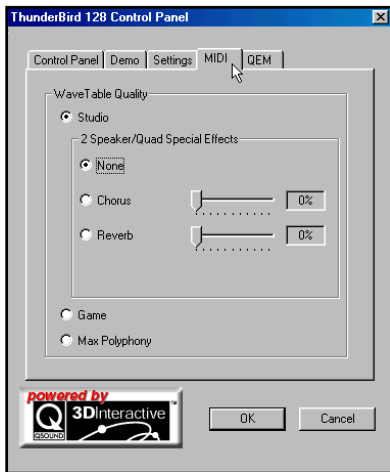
ThunderBird 128 Control Panel

Control Panel | Demo | Settings | MIDI | QEM

WaveTable Quality

Studio

2 Speaker/Quad Special Effects

None

Chorus

0%

Reverb

0%

Game

Max Polyphony

powered by

Q QSOUND 3DInteractive

OK

Cancel